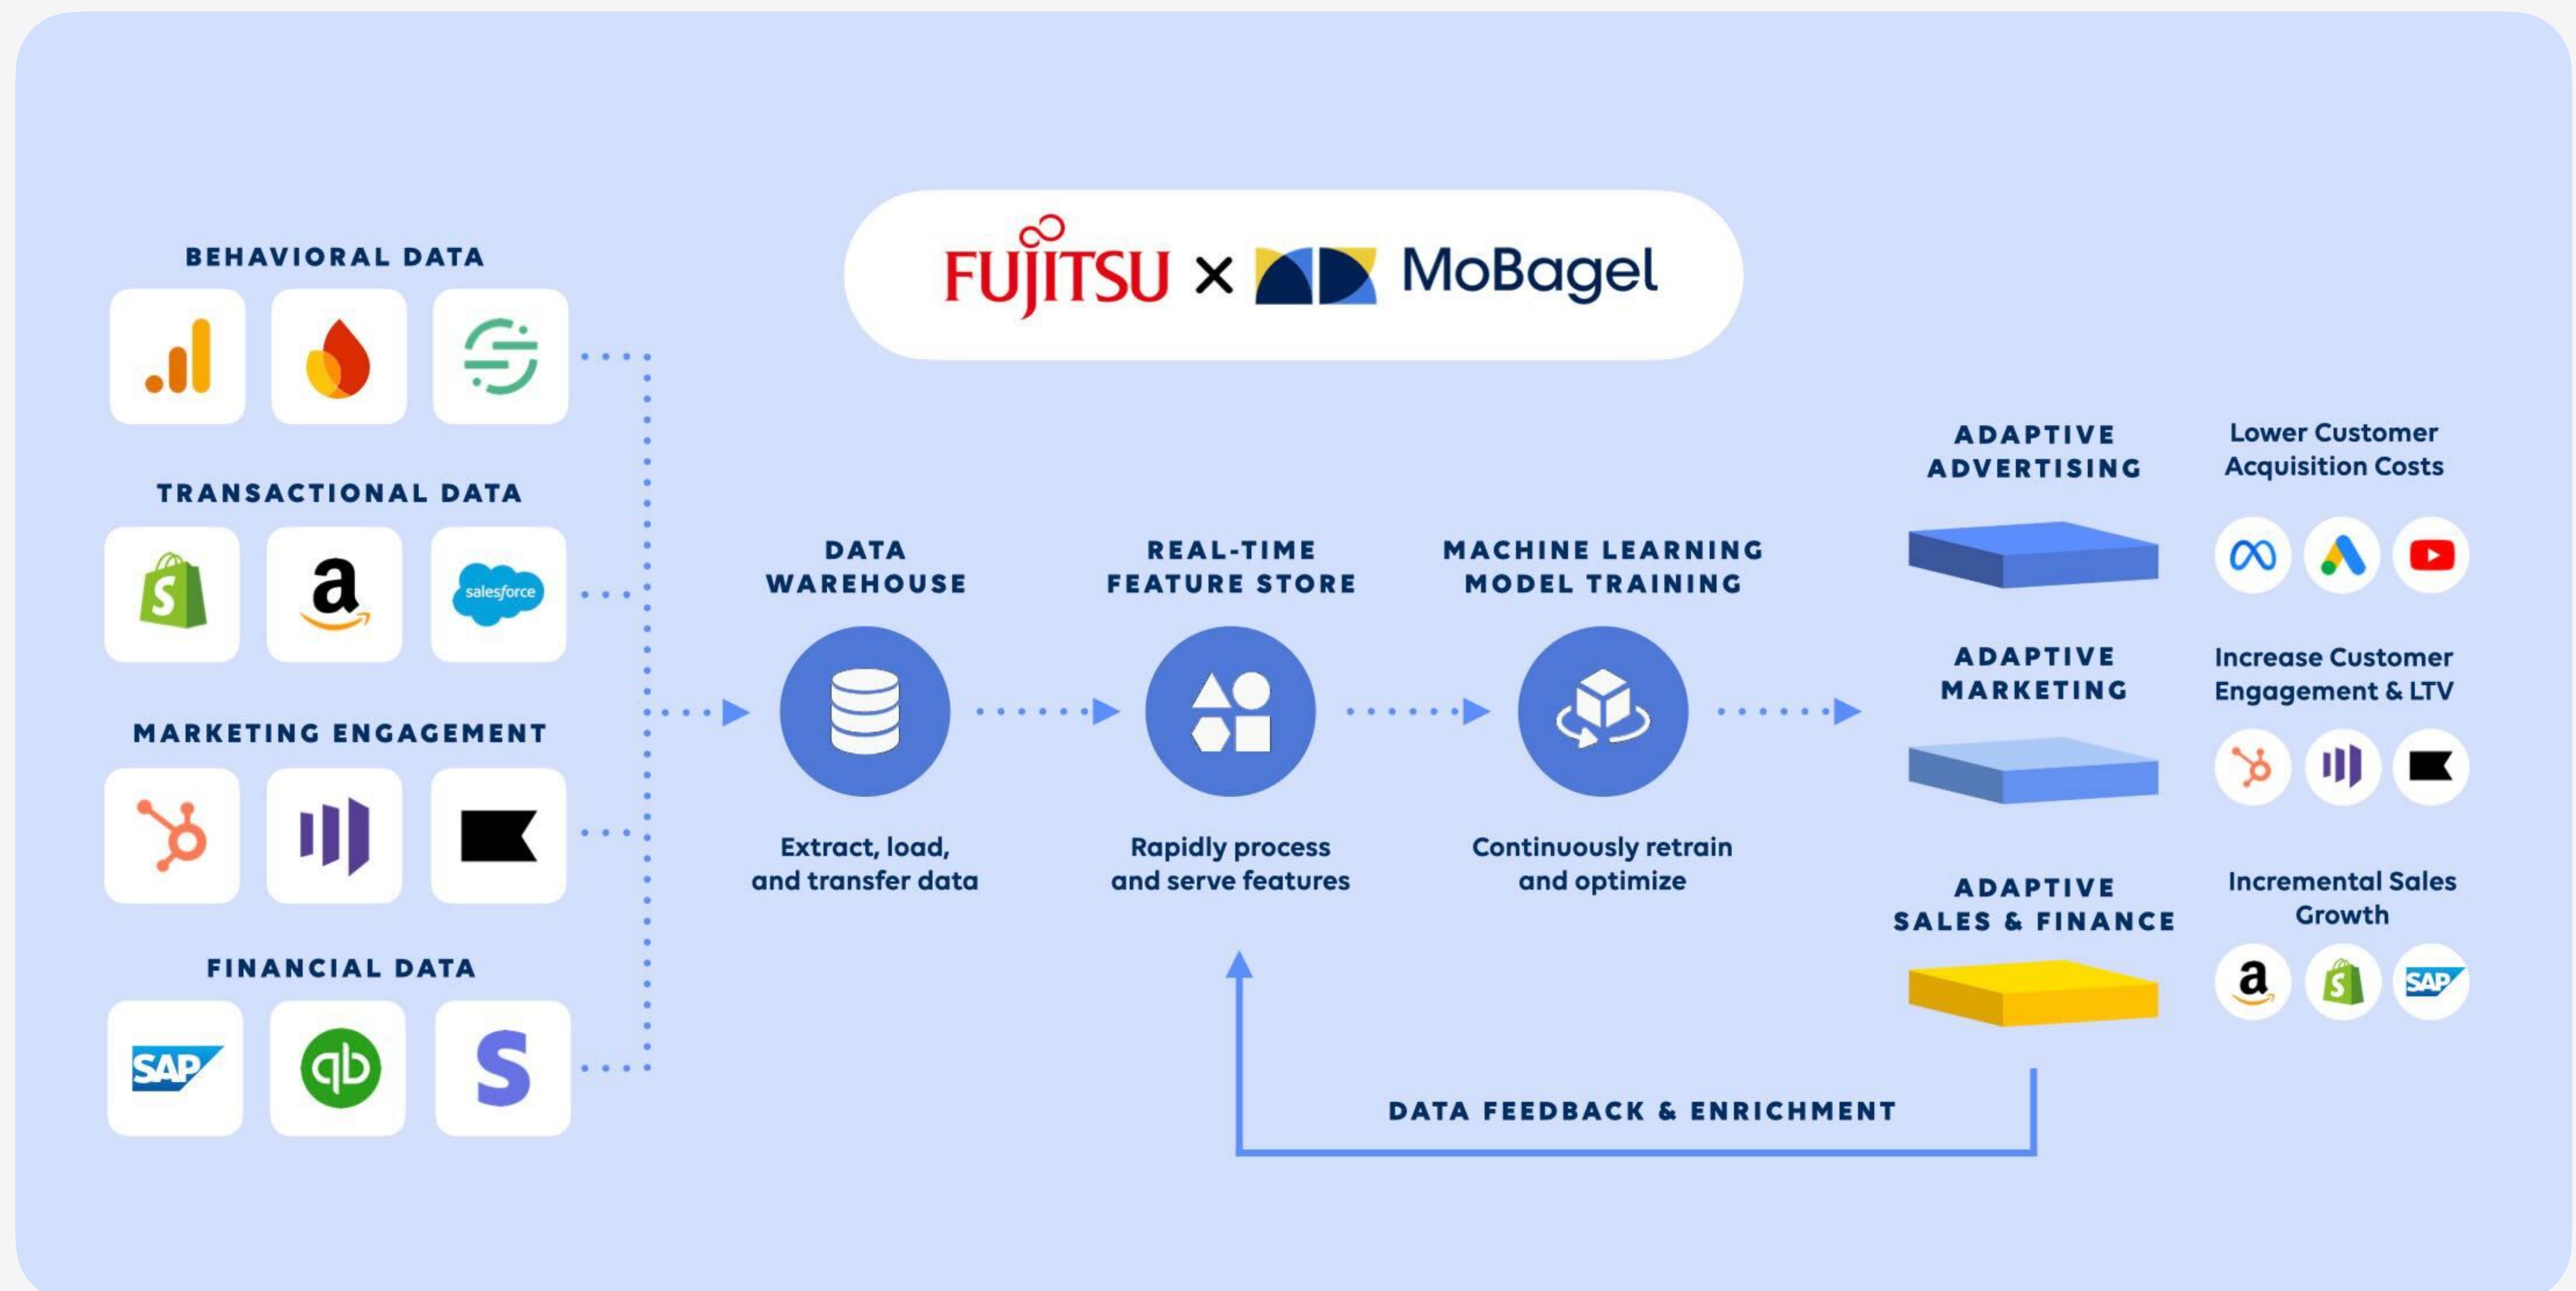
FUJITSU × MoBagel

BEHAVIORAL DATA

TRANSACTIONAL DATA

a

salesforce

MARKETING ENGAGEMENT

FINANCIAL DATA

SAP

S

DATA WAREHOUSE

Extract, load, and transfer data

REAL-TIME FEATURE STORE

Rapidly process and serve features

MACHINE LEARNING MODEL TRAINING

Continuously retrain and optimize

ADAPTIVE ADVERTISING

Lower Customer Acquisition Costs

ADAPTIVE MARKETING

Increase Customer Engagement & LTV

ADAPTIVE SALES & FINANCE

Incremental Sales Growth

a

SAP

DATA FEEDBACK & ENRICHMENT